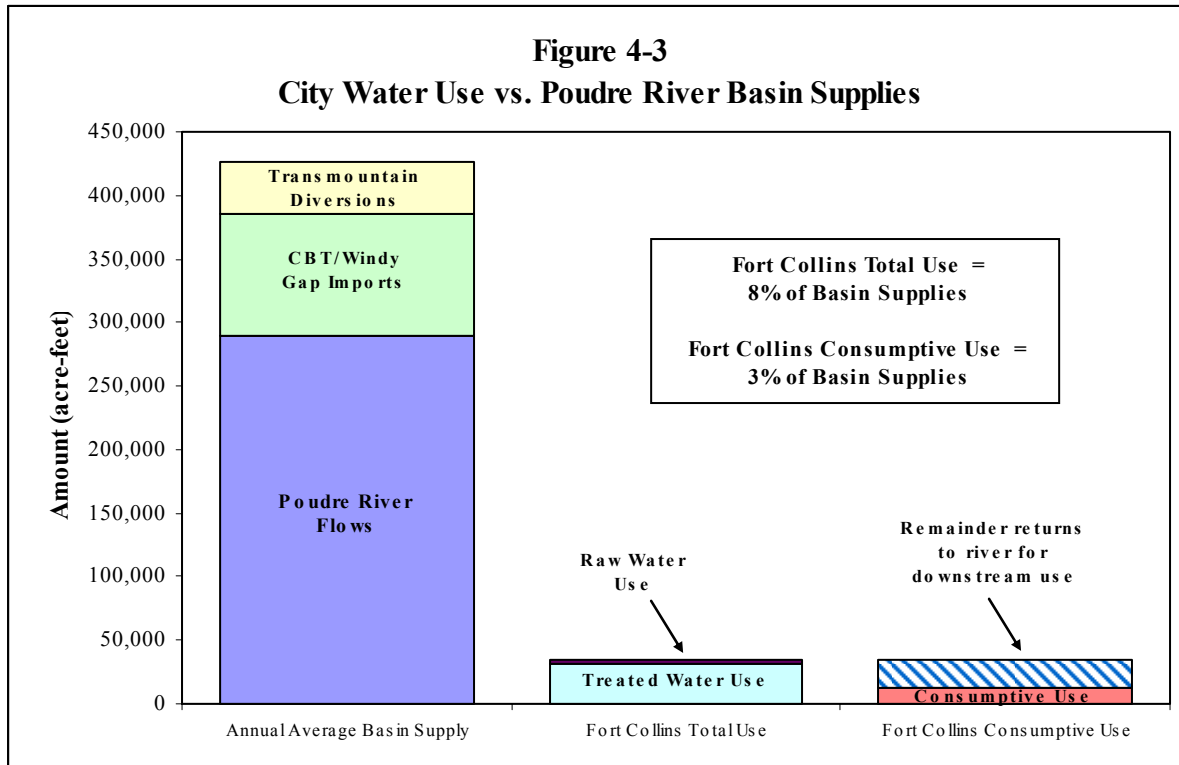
Figure 4-3
City Water Use vs. Poudre River Basin Supplies

Amount (acre-feet)

450,000
400,000
350,000
300,000
250,000
200,000
150,000
100,000
50,000
0

Transmountain Diversions

CBT/Windy Gap Imports

Poudre River Flows

Fort Collins Total Use = 8% of Basin Supplies

Fort Collins Consumptive Use = 3% of Basin Supplies

Raw Water Use

Treated Water Use

Remainder returns to river for downstream use

Consumptive Use

Annual Average Basin Supply

Fort Collins Total Use

Fort Collins Consumptive Use